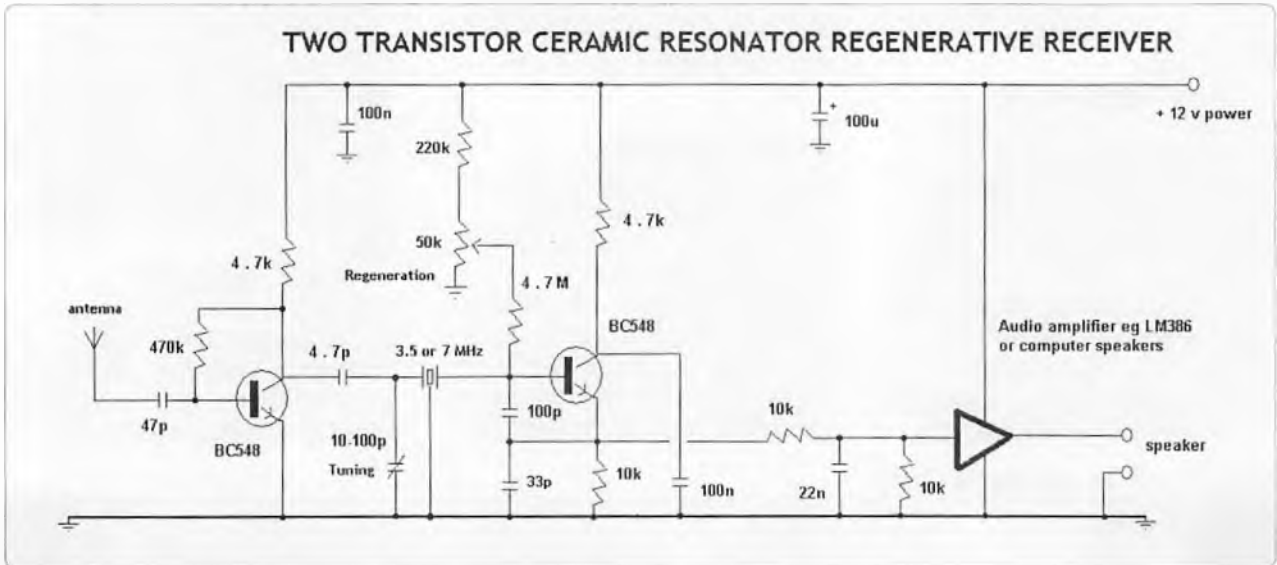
TWO TRANSISTOR CERAMIC RESONATOR REGENERATIVE RECEIVER

100n

220k

+ 100u

+ 12 v power

4.7k

50k

Regeneration

4.7k

4.7M

antenna

470k

BC548

Audio amplifier eg LM386 or computer speakers

4.7p

3.5 or 7 MHz

47p

BC548

100p

10k

10-100p

Tuning

speaker

33p

10k

100n

22n

10k